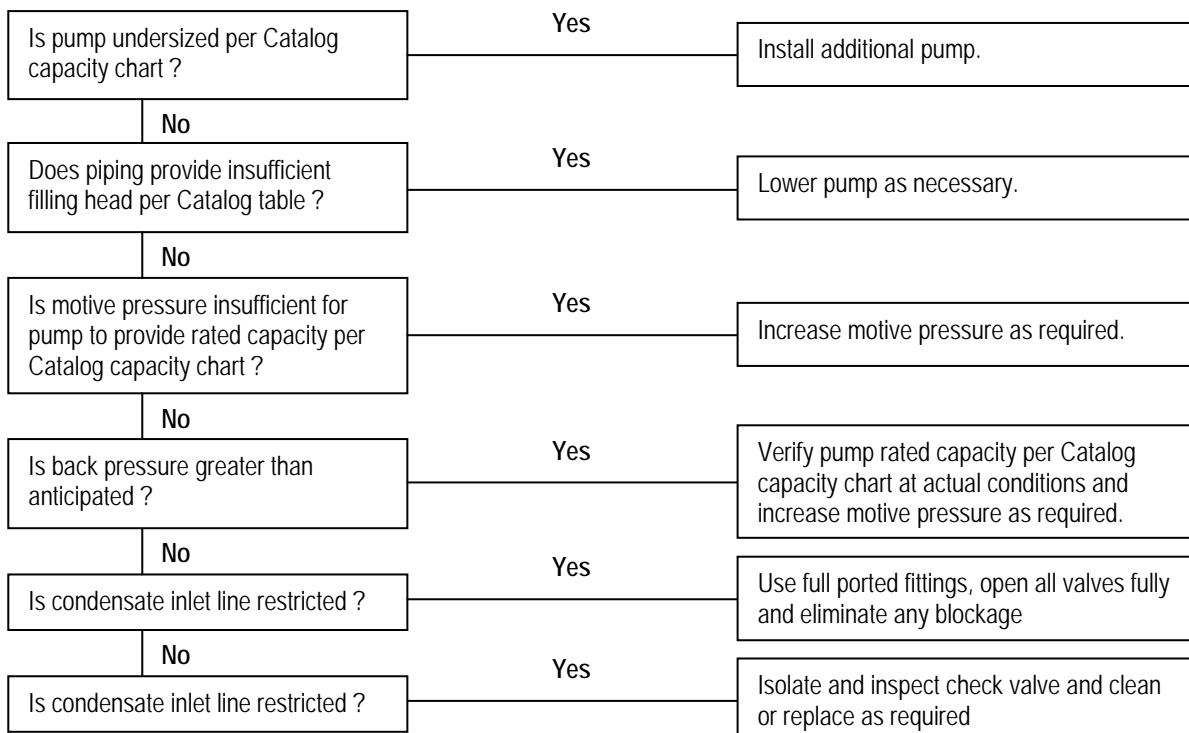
Is pump undersized per Catalog capacity chart ?

Yes

Install additional pump.

No

Does piping provide insufficient filling head per Catalog table ?

Yes

Lower pump as necessary.

No

Is motive pressure insufficient for pump to provide rated capacity per Catalog capacity chart ?

Yes

Increase motive pressure as required.

No

Is back pressure greater than anticipated ?

Yes

Verify pump rated capacity per Catalog capacity chart at actual conditions and increase motive pressure as required.

No

Is condensate inlet line restricted ?

Yes

Use full ported fittings, open all valves fully and eliminate any blockage

No

Is condensate inlet line restricted ?

Yes

Isolate and inspect check valve and clean or replace as required